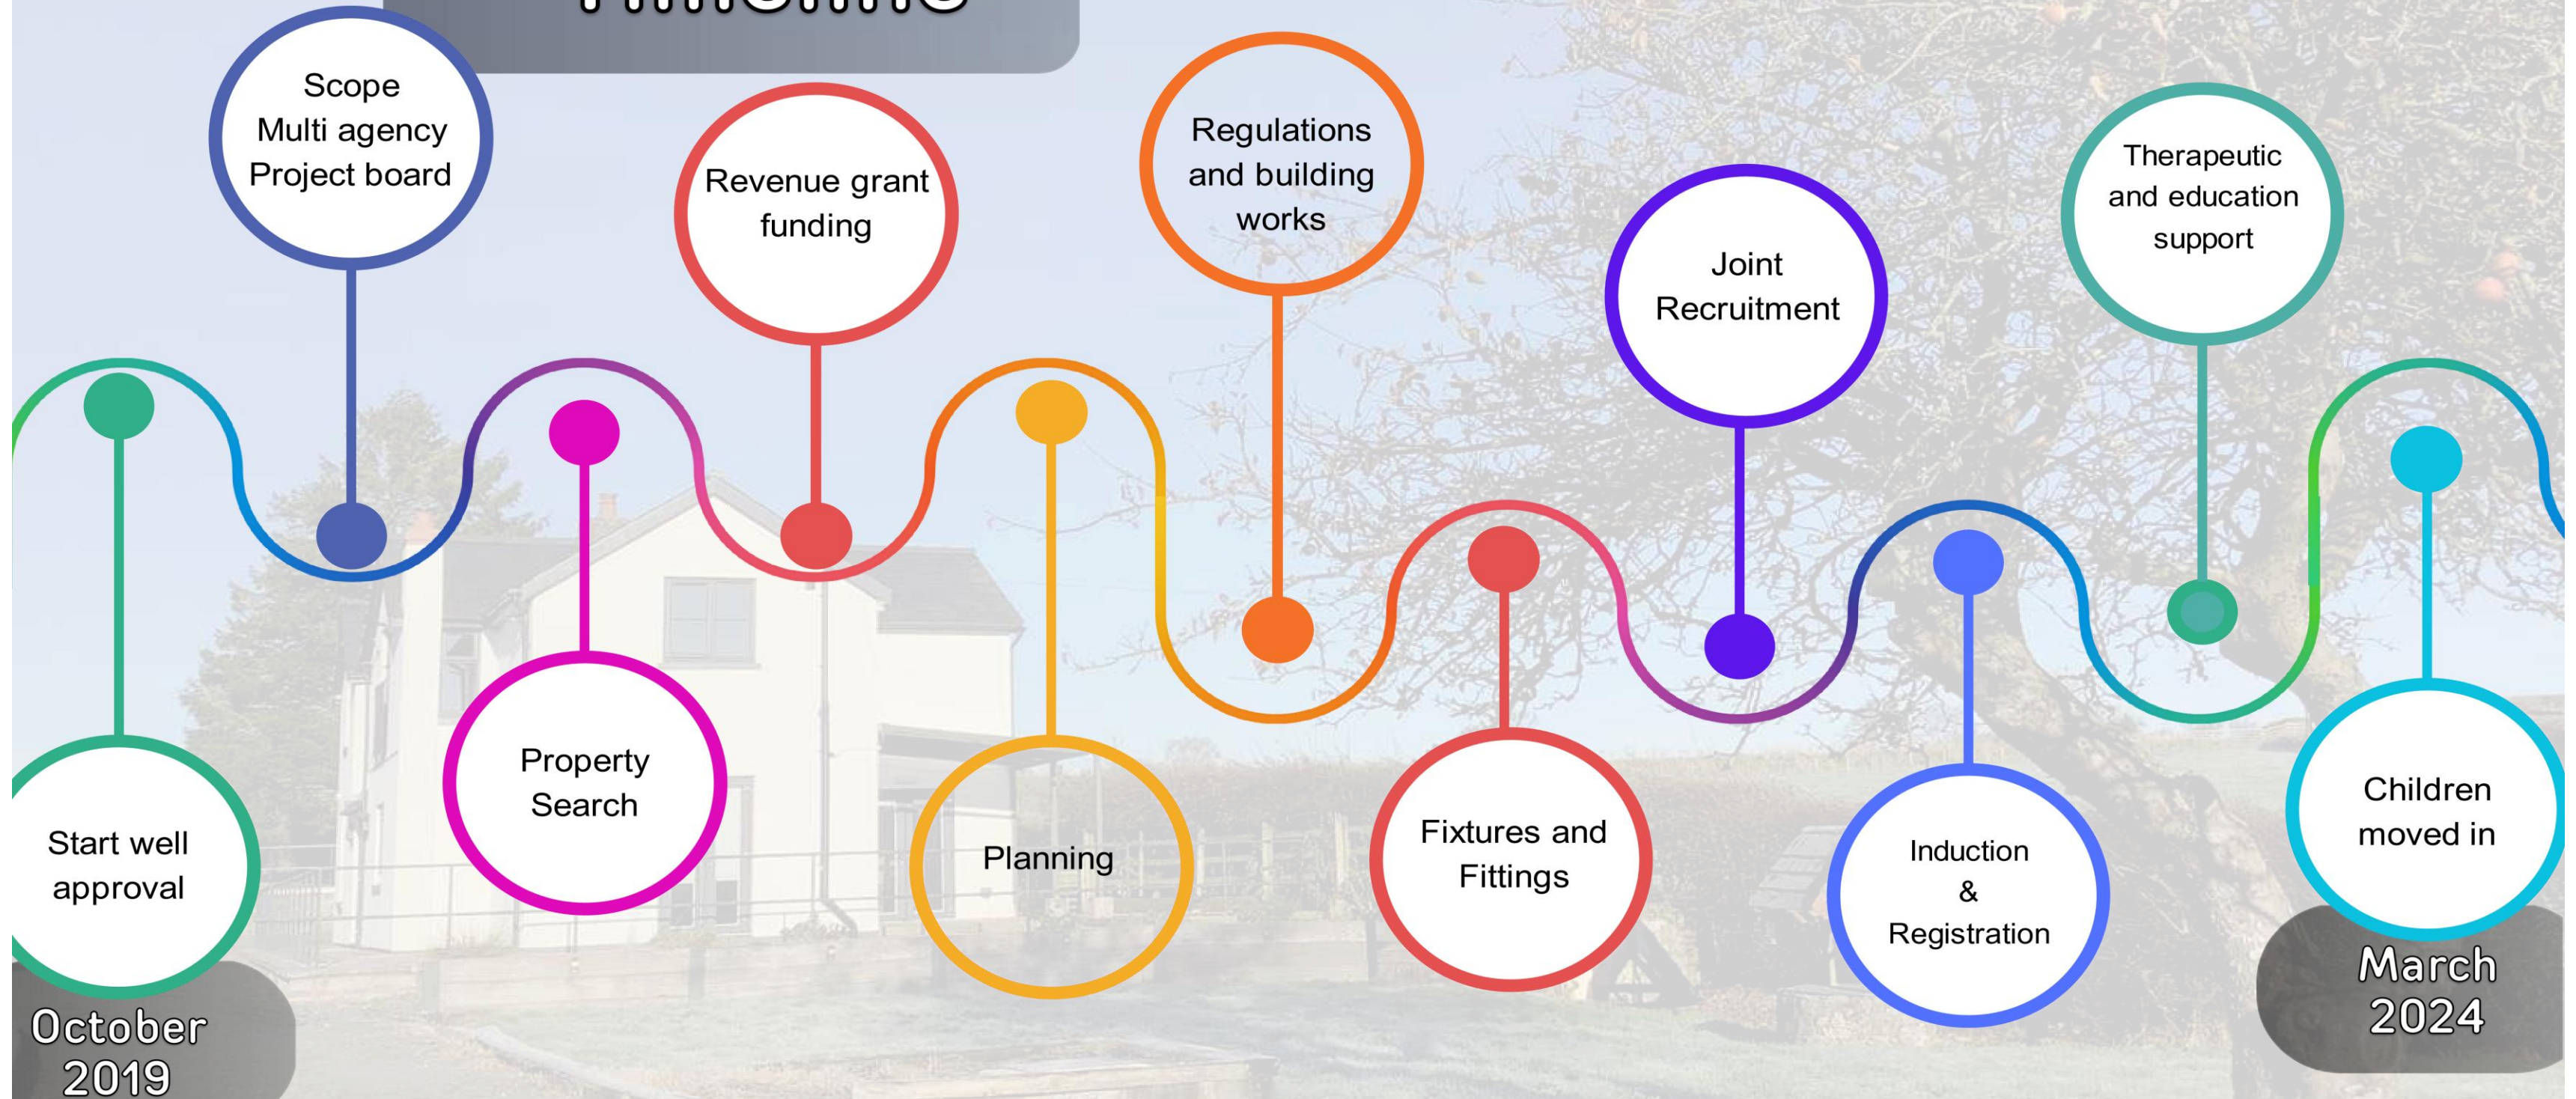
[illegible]

Scope
Multi agency
Project board

Revenue grant funding

Regulations and building works

Joint Recruitment

Therapeutic and education support

Start well approval

Property Search

Planning

Fixtures and Fittings

Induction & Registration

Children moved in

October 2019

March 2024